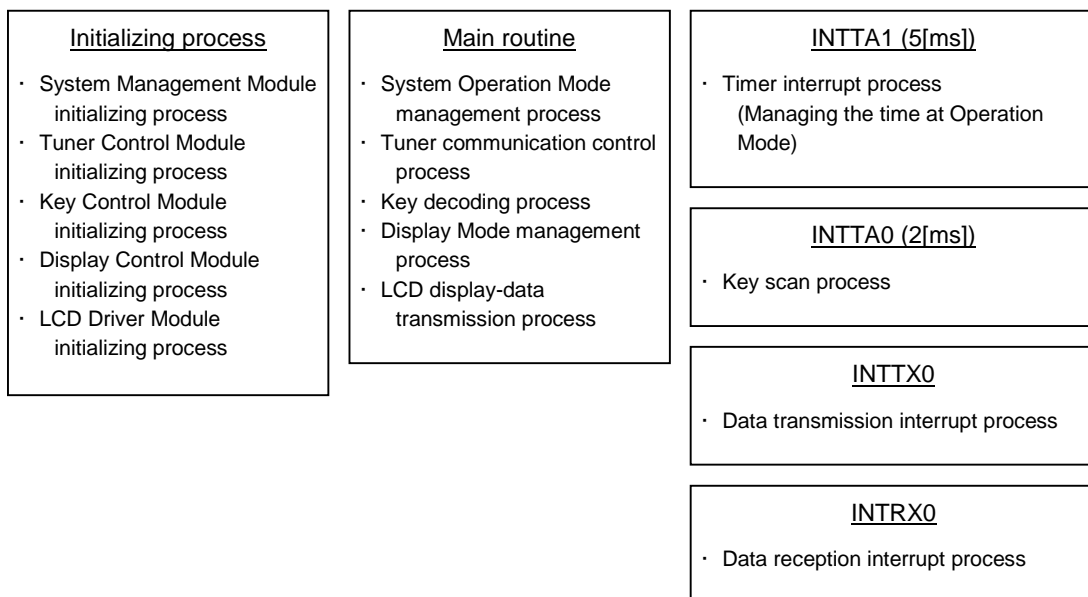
Initializing process

・ System Management Module initializing process
・ Tuner Control Module initializing process
・ Key Control Module initializing process
・ Display Control Module initializing process
・ LCD Driver Module initializing process

Main routine

・ System Operation Mode management process
・ Tuner communication control process
・ Key decoding process
・ Display Mode management process
・ LCD display-data transmission process

INTTA1 (5[ms])

・ Timer interrupt process (Managing the time at Operation Mode)

INTTA0 (2[ms])

・ Key scan process

INTTX0

・ Data transmission interrupt process

INTRX0

・ Data reception interrupt process